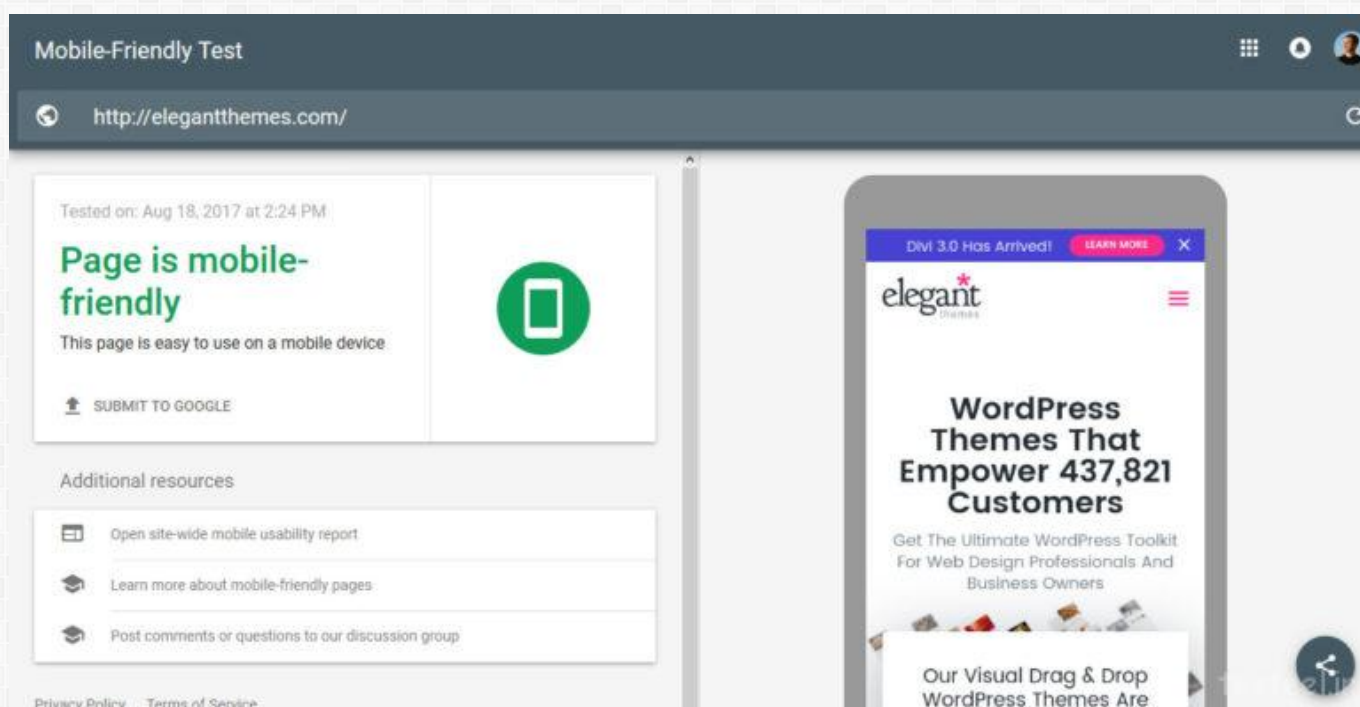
Mobile-Friendly Test

http://elegantthemes.com/

Tested on: Aug 18, 2017 at 2:24 PM

Page is mobile-friendly

This page is easy to use on a mobile device

SUBMIT TO GOOGLE

Additional resources

Open site-wide mobile usability report

Learn more about mobile-friendly pages

Post comments or questions to our discussion group

Privacy Policy Terms of Service

Divi 3.0 Has Arrived! LEARN MORE ×

elegant themes

WordPress Themes That Empower 437,821 Customers

Get The Ultimate WordPress Toolkit For Web Design Professionals And Business Owners

Our Visual Drag & Drop WordPress Themes Are